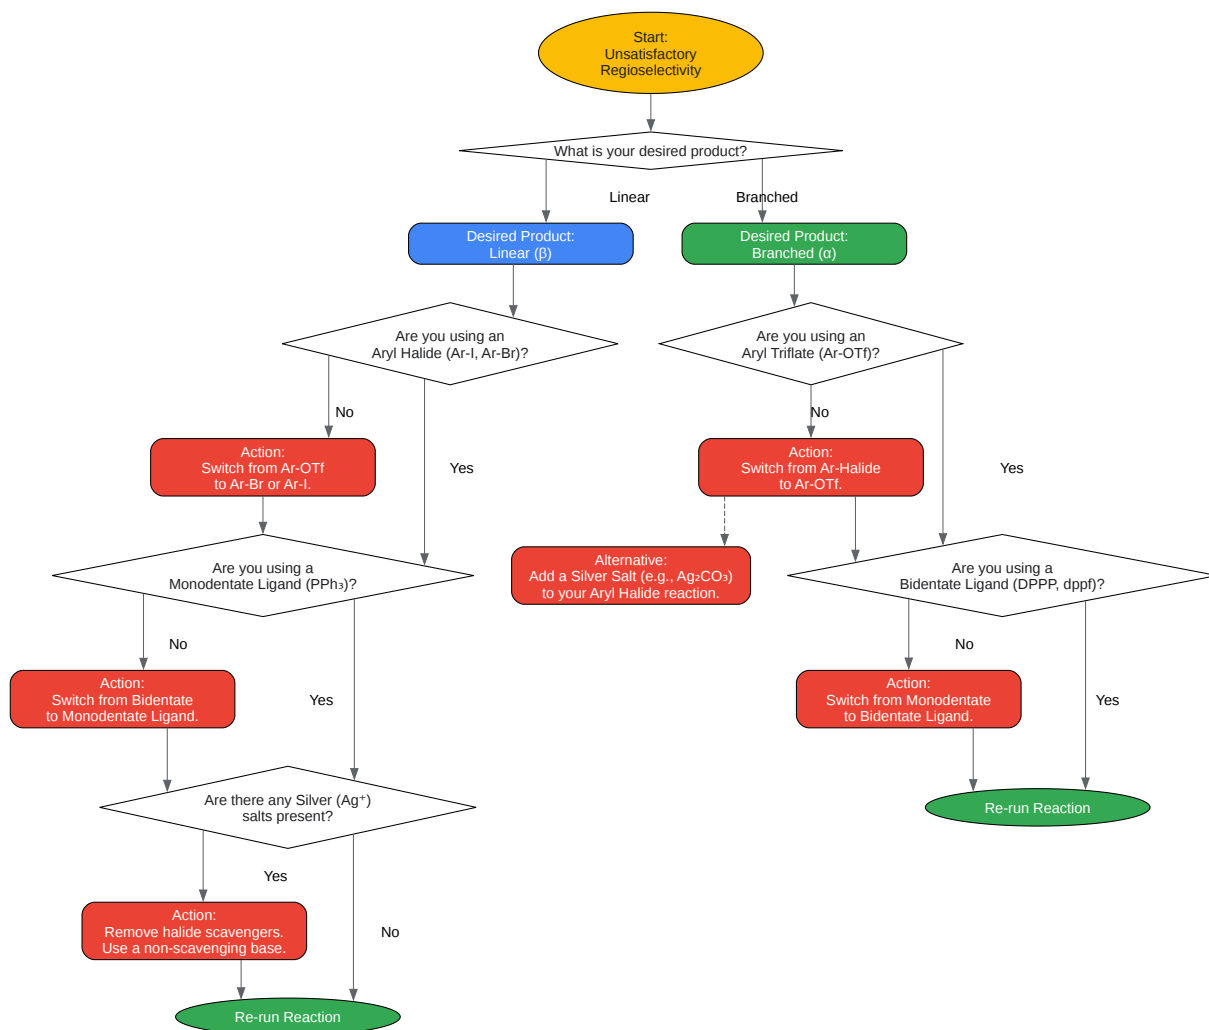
Start:
Unsatisfactory
Regioselectivity

What is your desired product?

Linear

Branched

Desired Product:
Linear (β)

Desired Product:
Branched (α)

Are you using an
Aryl Halide (Ar-I, Ar-Br)?

Are you using an
Aryl Triflate (Ar-OTf)?

No

Yes

No

Yes

Action:
Switch from Ar-OTf
to Ar-Br or Ar-I.

Action:
Switch from Ar-Halide
to Ar-OTf.

Alternative:
Add a Silver Salt (e.g., $Ag_2CO_3$)
to your Aryl Halide reaction.

Are you using a
Monodentate Ligand ($PPh_3$)?

Are you using a
Bidentate Ligand (DPPP, dppf)?

No

Yes

No

Yes

Action:
Switch from Bidentate
to Monodentate Ligand.

Action:
Switch from Monodentate
to Bidentate Ligand.

Re-run Reaction

Are there any Silver ($Ag^+$)
salts present?

Yes

No

Action:
Remove halide scavengers.
Use a non-scavenging base.

Re-run Reaction